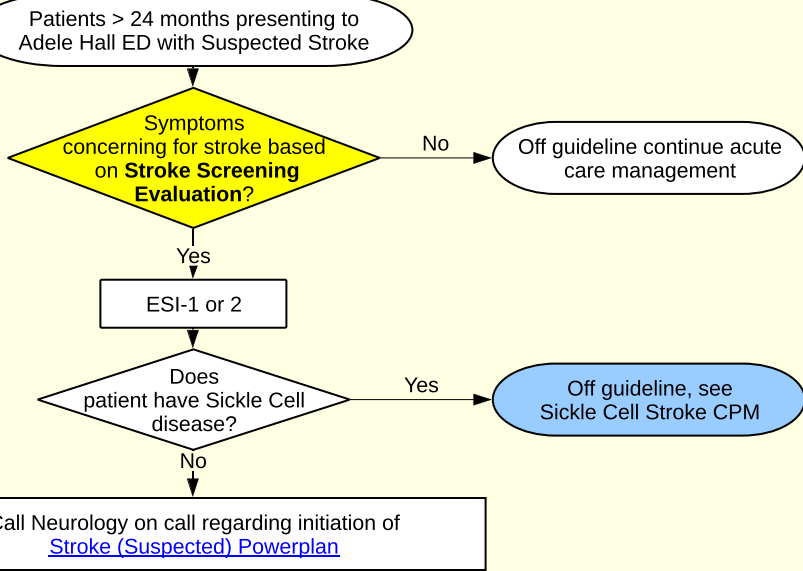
Patients > 24 months presenting to Adele Hall ED with Suspected Stroke

Symptoms concerning for stroke based on **Stroke Screening Evaluation**?

No

Off guideline continue acute care management

Yes

ESI-1 or 2

Does patient have Sickle Cell disease?

Yes

Off guideline, see Sickle Cell Stroke CPM

No

Call Neurology on call regarding initiation of Stroke (Suspected) Powerplan